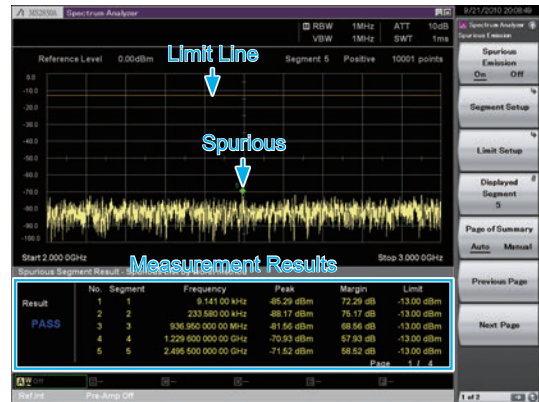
MS2830A Spectrum Analyzer 9/21/2010 20:08:49

RBW 1MHz ATT 10dB
VBW 1MHz SWT 1ms

Reference Level 0.00dBm Segment 5 Positive 10001 points

Limit Line

Spurious

0.0
-10.0
-20.0
-30.0
-40.0
-50.0
-60.0
-70.0
-80.0
-90.0
-100.0

Start 2.000 0GHz Stop 3.000 0GHz

Spurious Segment Result - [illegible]

Measurement Results

| Result | No. | Segment | Frequency | Peak | Margin | Limit |
|---|---|---|---|---|---|---|
| PASS | 1 | 1 | 9.141 00 kHz | -85.29 dBm | 72.29 dB | -13.00 dBm |
| | 2 | 2 | 233.580 00 kHz | -88.17 dBm | 75.17 dB | -13.00 dBm |
| | 3 | 3 | 936.950 0000 00 MHz | -81.56 dBm | 68.56 dB | -13.00 dBm |
| | 4 | 4 | 1.229 600 0000 00 GHz | -70.93 dBm | 57.93 dB | -13.00 dBm |
| | 5 | 5 | 2.495 500 0000 00 GHz | -71.52 dBm | 58.52 dB | -13.00 dBm |

Page 1 / 4

Off

Ref.Int Pre-Amp Off

Spectrum Analyzer
Spurious Emission

Spurious Emission
On Off

Segment Setup

Limit Setup

Displayed Segment
5

Page of Summary
Auto Manual

Previous Page

Next Page

1 of 2